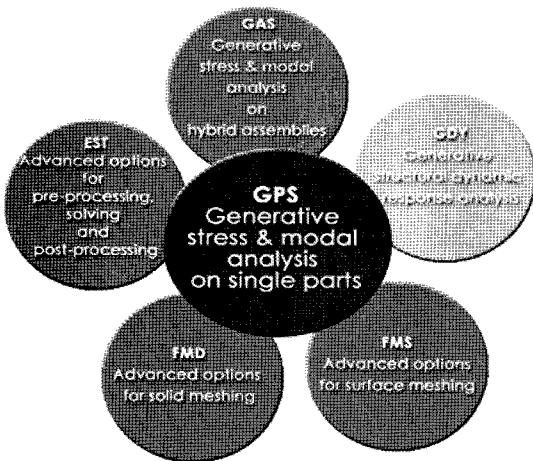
GAS
Generative stress & modal analysis on hybrid assemblies

EST
Advanced options for pre-processing, solving and post-processing

GDY
Generative structural dynamic response analysis

GPS
Generative stress & modal analysis on single parts

FMD
Advanced options for solid meshing

FMS
Advanced options for surface meshing